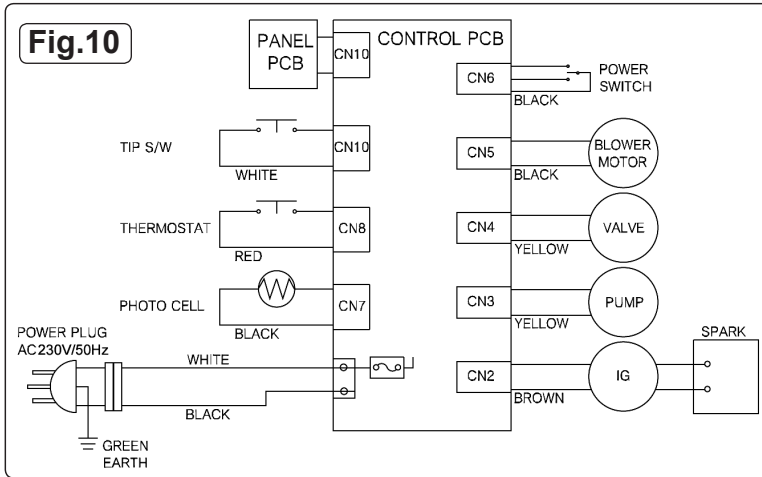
Fig.10

PANEL PCB

CN10

CONTROL PCB

CN6

POWER SWITCH

BLACK

TIP S/W

CN10

WHITE

CN5

BLOWER MOTOR

BLACK

THERMOSTAT

CN8

RED

CN4

VALVE

YELLOW

PHOTO CELL

CN7

BLACK

CN3

PUMP

YELLOW

POWER PLUG
AC230V/50Hz

WHITE

BLACK

CN2

IG

BROWN

SPARK

GREEN EARTH